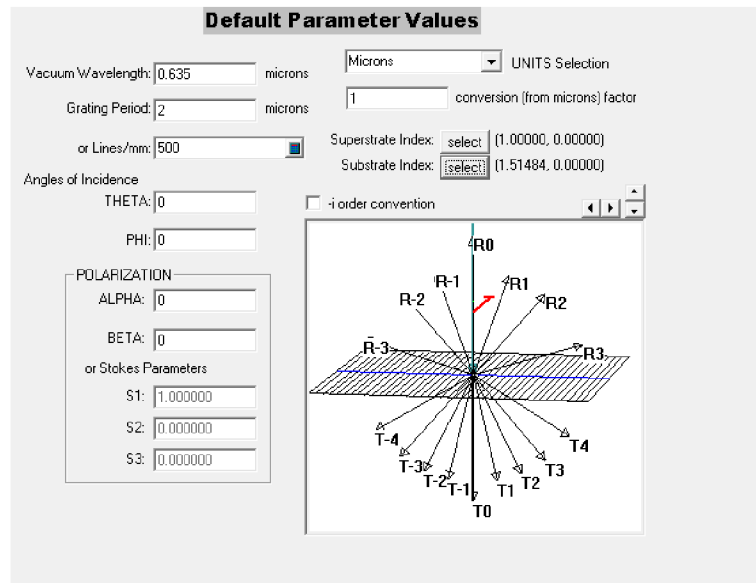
Default Parameter Values

Vacuum Wavelength: 0.635 microns

Grating Period: 2 microns

or Lines/mm: 500

Microns UNITS Selection

1 conversion (from microns) factor

Superstrate Index: select (1.00000, 0.00000)

Substrate Index: select (1.51484, 0.00000)

Angles of Incidence

THETA: 0

PHI: 0

POLARIZATION

ALPHA: 0

BETA: 0

or Stokes Parameters

S1: 1.000000

S2: 0.000000

S3: 0.000000

-i order convention

R0

R-1

R1

R-2

R2

R-3

R3

T-4

T4

T-3

T3

T-2

T2

T-1

T1

T0